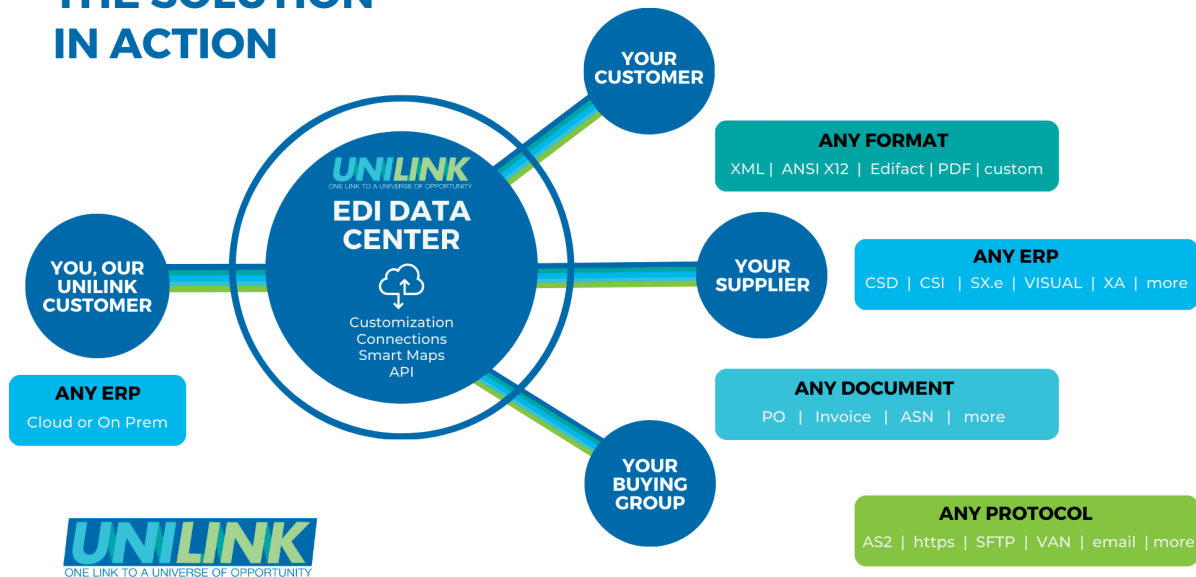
THE SOLUTION IN ACTION

YOUR CUSTOMER

ANY FORMAT
XML | ANSI X12 | Edifact | PDF | custom

UNILINK
ONE LINK TO A UNIVERSE OF OPPORTUNITY
EDI DATA CENTER

Customization
Connections
Smart Maps
API

YOU, OUR UNILINK CUSTOMER

YOUR SUPPLIER

ANY ERP
CSD | CSI | SX.e | VISUAL | XA | more

ANY ERP
Cloud or On Prem

ANY DOCUMENT
PO | Invoice | ASN | more

YOUR BUYING GROUP

ANY PROTOCOL
AS2 | https | SFTP | VAN | email | more

UNILINK
ONE LINK TO A UNIVERSE OF OPPORTUNITY